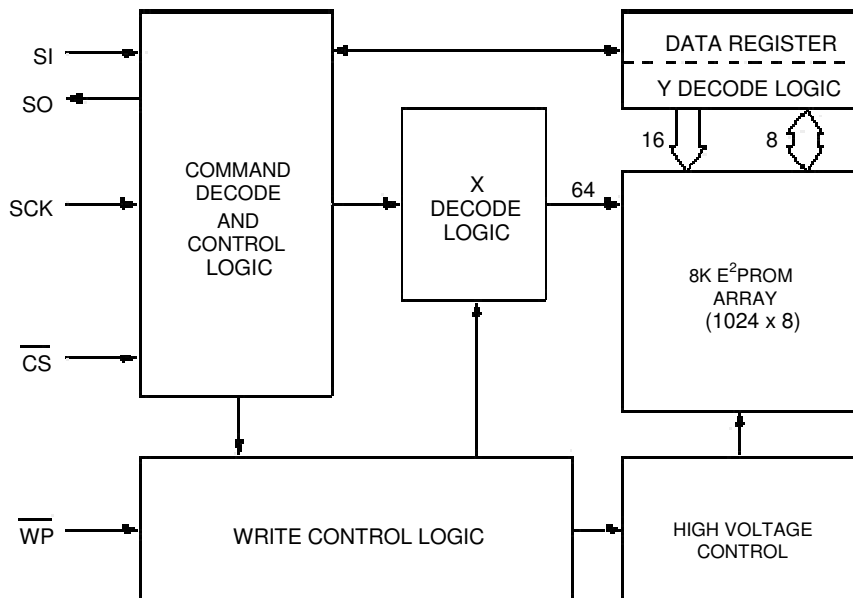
SI

SO

SCK

$\overline{CS}$

COMMAND DECODE AND CONTROL LOGIC

X DECODE LOGIC

64

DATA REGISTER

Y DECODE LOGIC

16

8

8K $E^2$PROM ARRAY (1024 x 8)

$\overline{WP}$

WRITE CONTROL LOGIC

HIGH VOLTAGE CONTROL